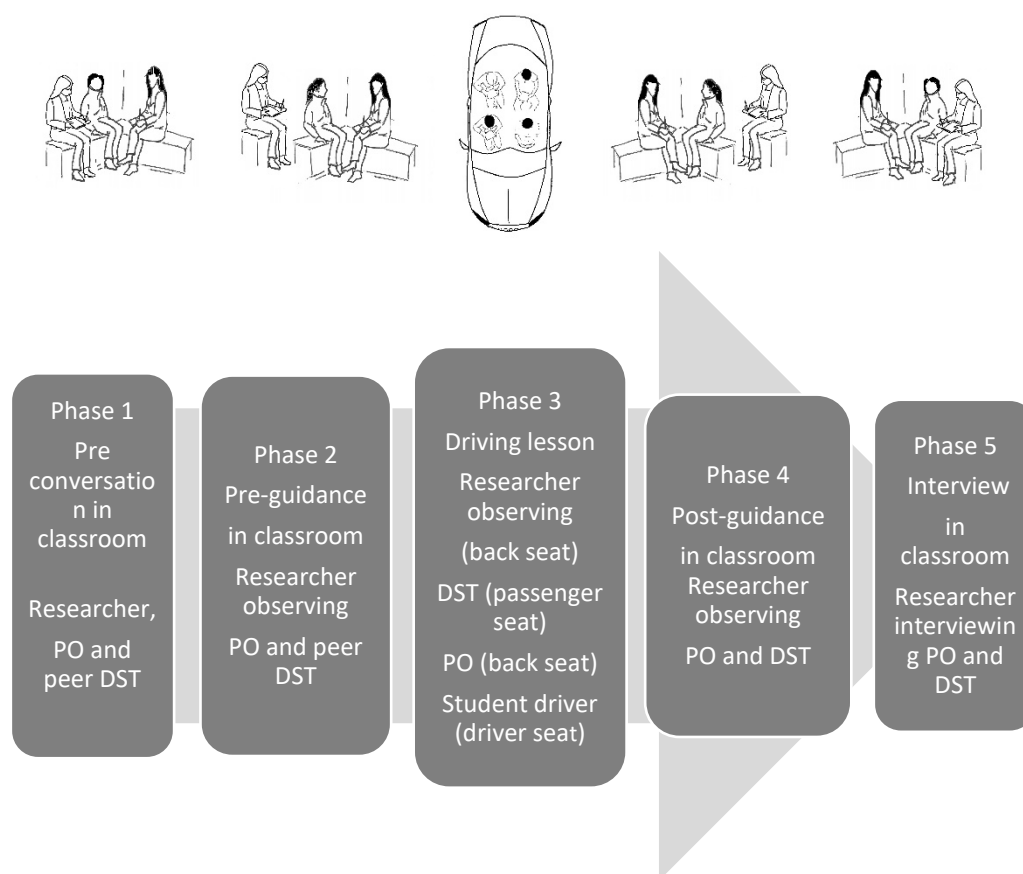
Phase 1
Pre conversation in classroom

Researcher, PO and peer DST

Phase 2
Pre-guidance in classroom
Researcher observing
PO and peer DST

Phase 3
Driving lesson
Researcher observing (back seat)
DST (passenger seat)
PO (back seat)
Student driver (driver seat)

Phase 4
Post-guidance in classroom
Researcher observing
PO and DST

Phase 5
Interview in classroom
Researcher interviewing PO and DST